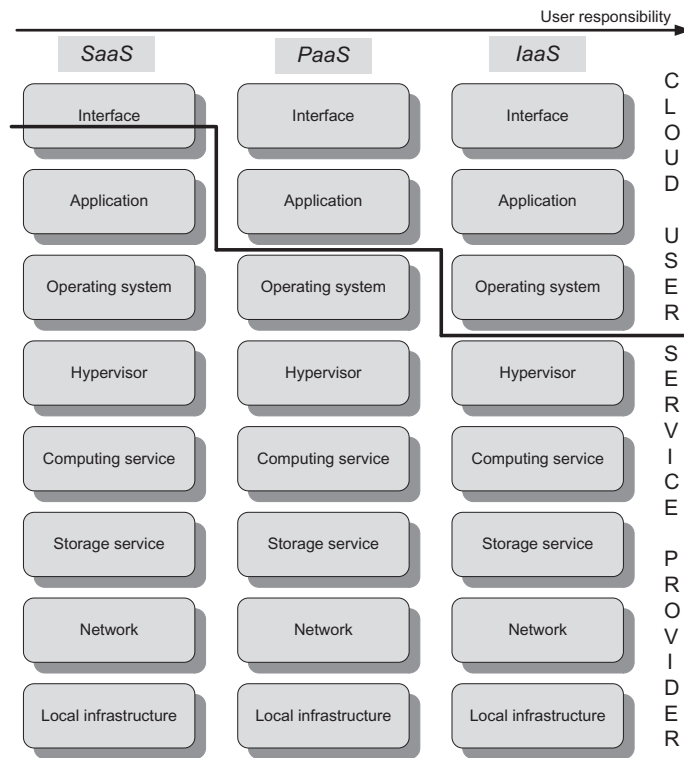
User responsibility

| SaaS | PaaS | IaaS |
|---|---|---|
| Interface | Interface | Interface |
| Application | Application | Application |
| Operating system | Operating system | Operating system |
| Hypervisor | Hypervisor | Hypervisor |
| Computing service | Computing service | Computing service |
| Storage service | Storage service | Storage service |
| Network | Network | Network |
| Local infrastructure | Local infrastructure | Local infrastructure |

CLOUD USER

SERVICE PROVIDER